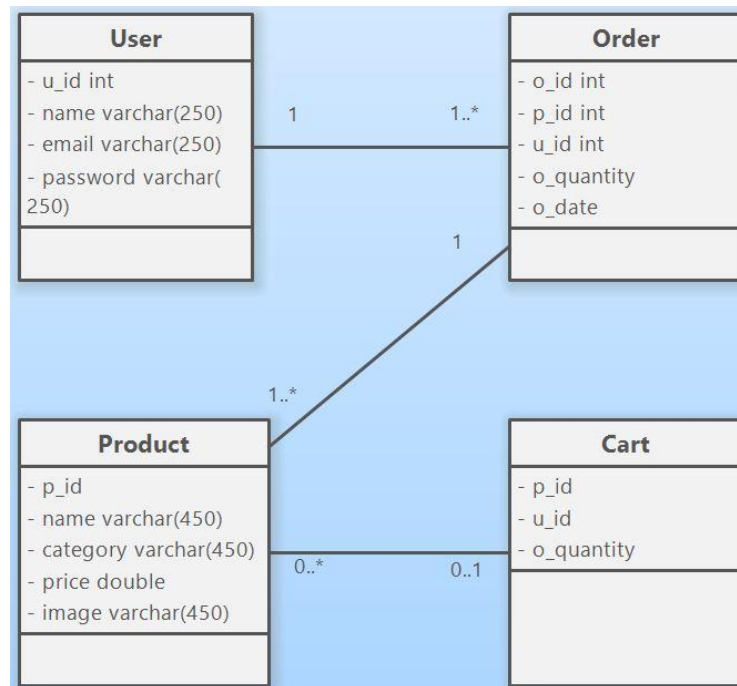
User
- u_id int
- name varchar(250)
- email varchar(250)
- password varchar(250)

1

1..*

Order
- o_id int
- p_id int
- u_id int
- o_quantity
- o_date

1

1..*

Product
- p_id
- name varchar(450)
- category varchar(450)
- price double
- image varchar(450)

0..*

0..1

Cart
- p_id
- u_id
- o_quantity